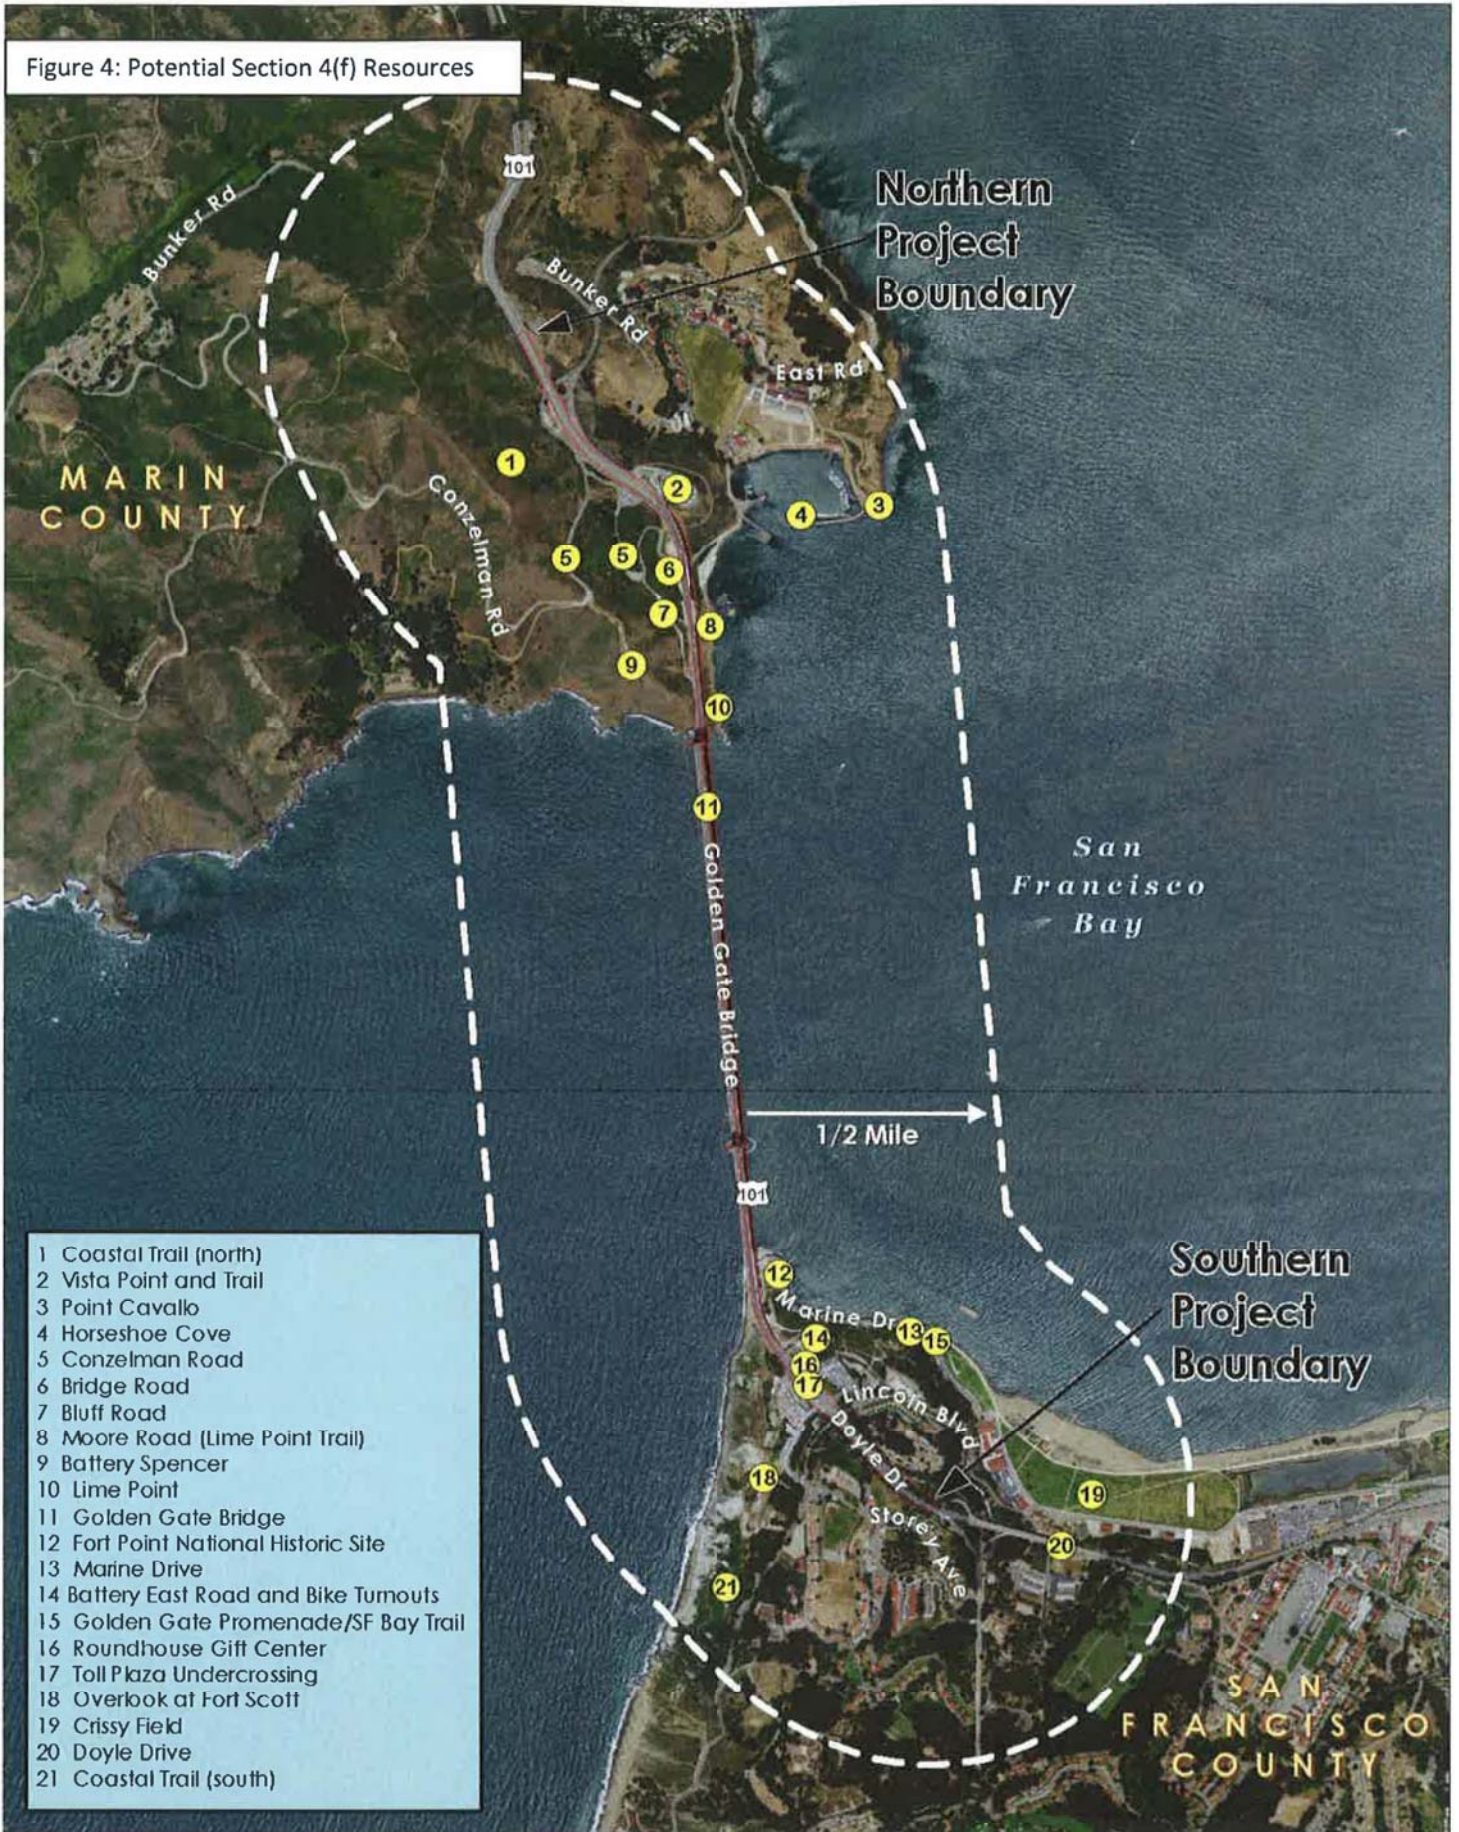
Figure 4: Potential Section 4(f) Resources

101

Bunker Rd

Bunker Rd

Northern Project Boundary

East Rd

MARIN COUNTY

Conzelman Rd

1

2

3

4

5

5

6

7

8

9

10

11

Golden Gate Bridge

San Francisco Bay

1/2 Mile

101

12

Marine Dr

13

14

15

16

17

Lincoln Blvd

Doyle Dr

Storey Ave

18

19

20

21

Southern Project Boundary

SAN FRANCISCO COUNTY

1 Coastal Trail (north)
2 Vista Point and Trail
3 Point Cavallo
4 Horseshoe Cove
5 Conzelman Road
6 Bridge Road
7 Bluff Road
8 Moore Road (Lime Point Trail)
9 Battery Spencer
10 Lime Point
11 Golden Gate Bridge
12 Fort Point National Historic Site
13 Marine Drive
14 Battery East Road and Bike Turnouts
15 Golden Gate Promenade/SF Bay Trail
16 Roundhouse Gift Center
17 Toll Plaza Undercrossing
18 Overlook at Fort Scott
19 Crissy Field
20 Doyle Drive
21 Coastal Trail (south)